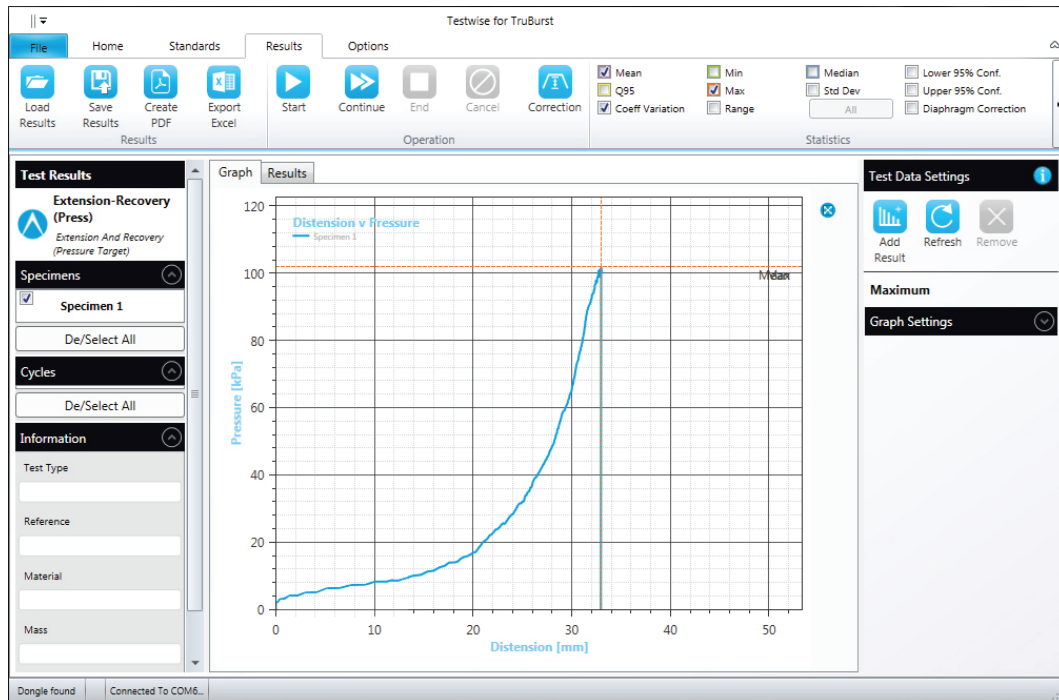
Testwise for TruBurst

File Home Standards Results Options

Load Results Save Results Create PDF Export Excel
Results

Start Continue End Cancel Correction
Operation

Mean Min Median Lower 95% Conf.
Q95 Max Std Dev Upper 95% Conf.
Coeff Variation Range All Diaphragm Correction
Statistics

Test Results

Extension-Recovery (Press)
Extension And Recovery (Pressure Target)

Specimens

Specimen 1

De/Select All

Cycles

De/Select All

Information

Test Type

Reference

Material

Mass

Graph Results

Distension v Pressure
Specimen 1

Max Mean

| |
|---|
| 120 |
| 100 |
| 80 |
| 60 |
| 40 |
| 20 |
| 0 |

Pressure [kPa]

0 10 20 30 40 50

Distension [mm]

Test Data Settings

Add Result Refresh Remove

Maximum

Graph Settings

Dongle found Connected To COM6...